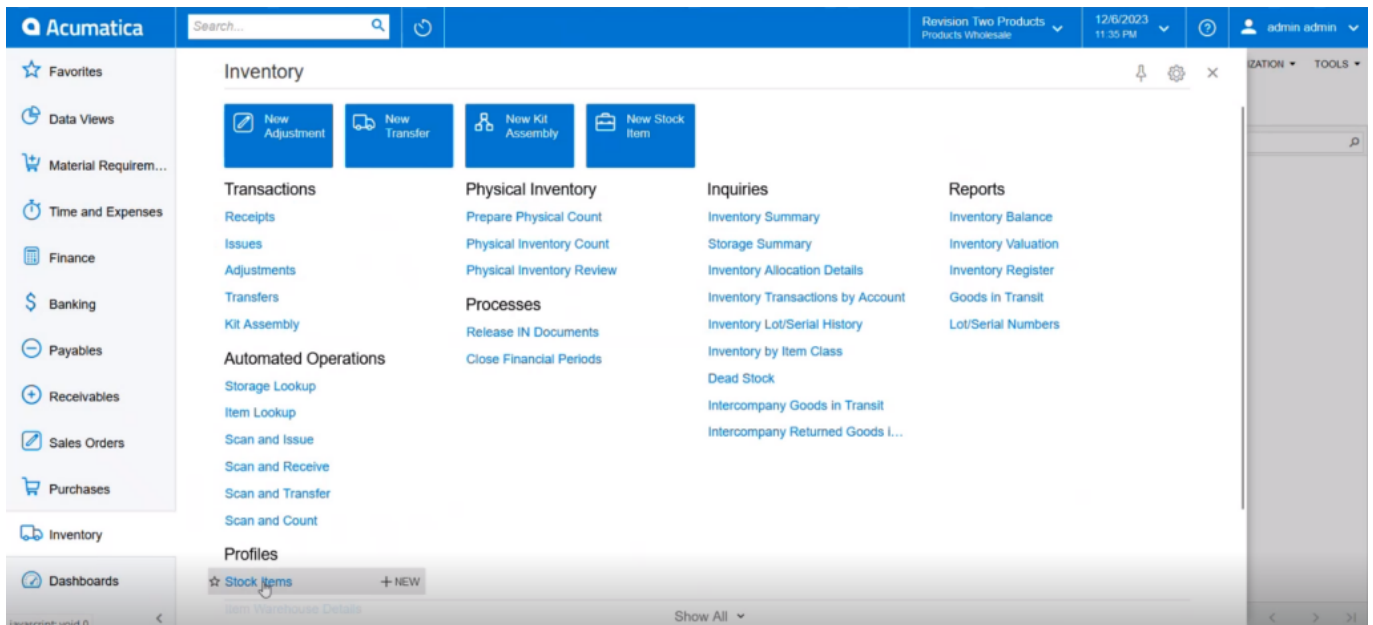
Acumatica
Search...
Revision Two Products
Products Wholesale
12/6/2023
11:35 PM
admin admin

Favorites
Data Views
Material Requirem...
Time and Expenses
Finance
Banking
Payables
Receivables
Sales Orders
Purchases
Inventory
Dashboards
javascript:void 0

Inventory

ZATION ▾ TOOLS ▾

New Adjustment
New Transfer
New Kit Assembly
New Stock Item

Transactions
Receipts
Issues
Adjustments
Transfers
Kit Assembly

Automated Operations
Storage Lookup
Item Lookup
Scan and Issue
Scan and Receive
Scan and Transfer
Scan and Count

Profiles
Stock Items
+ NEW
Item Warehouse Details

Physical Inventory
Prepare Physical Count
Physical Inventory Count
Physical Inventory Review

Processes
Release IN Documents
Close Financial Periods

Inquiries
Inventory Summary
Storage Summary
Inventory Allocation Details
Inventory Transactions by Account
Inventory Lot/Serial History
Inventory by Item Class
Dead Stock
Intercompany Goods in Transit
Intercompany Returned Goods i...

Reports
Inventory Balance
Inventory Valuation
Inventory Register
Goods in Transit
Lot/Serial Numbers

Show All